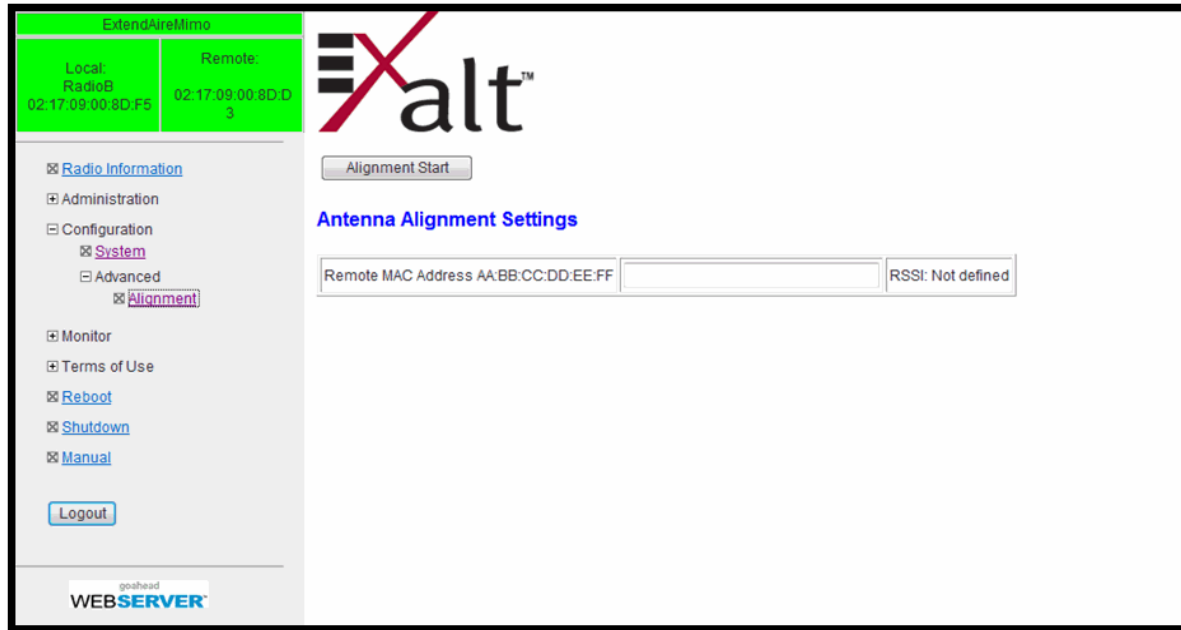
ExtendAireMimo

Local:
RadioB
02:17:09:00:8D:F5

Remote:
02:17:09:00:8D:D3

⊠ Radio Information
⊞ Administration
⊟ Configuration
⊠ System
⊟ Advanced
⊠ Alignment
⊞ Monitor
⊞ Terms of Use
⊠ Reboot
⊠ Shutdown
⊠ Manual

Logout

goahead
WEBSERVER

Exalt™

Alignment Start

Antenna Alignment Settings

| Remote MAC Address AA:BB:CC:DD:EE:FF | | RSSI: Not defined |
|---|---|---|